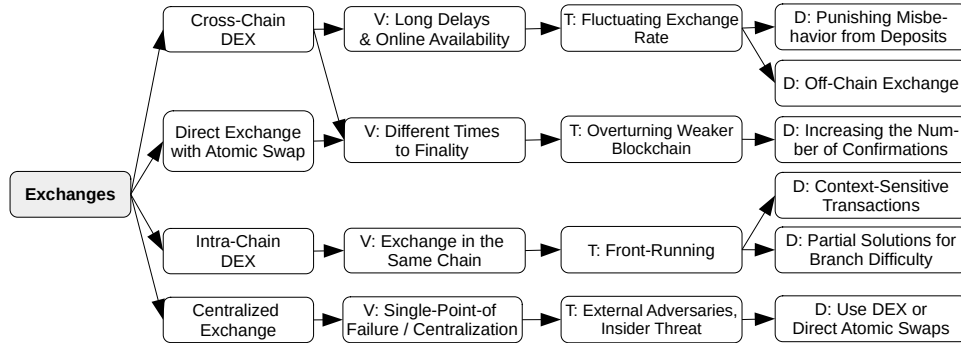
Exchanges

Cross-Chain DEX

V: Long Delays & Online Availability

T: Fluctuating Exchange Rate

D: Punishing Misbehavior from Deposits

D: Off-Chain Exchange

Direct Exchange with Atomic Swap

V: Different Times to Finality

T: Overturning Weaker Blockchain

D: Increasing the Number of Confirmations

D: Context-Sensitive Transactions

Intra-Chain DEX

V: Exchange in the Same Chain

T: Front-Running

D: Partial Solutions for Branch Difficulty

Centralized Exchange

V: Single-Point-of Failure / Centralization

T: External Adversaries, Insider Threat

D: Use DEX or Direct Atomic Swaps